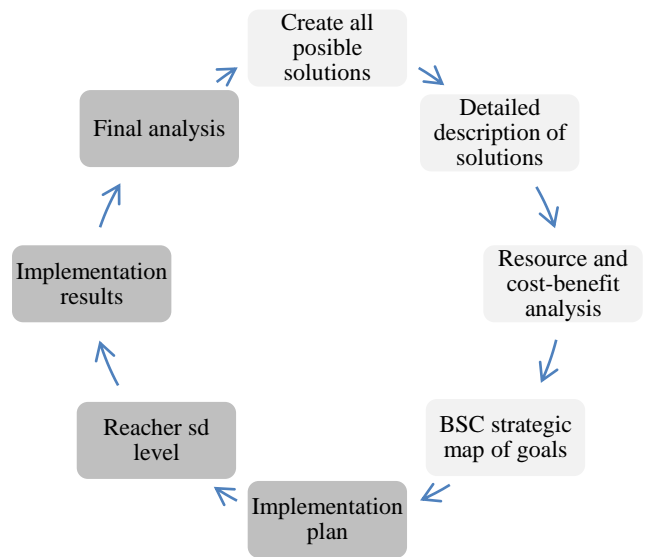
Create all posible solutions

Detailed description of solutions

Resource and cost-benefit analysis

BSC strategic map of goals

Implementation plan

Reacher sd level

Implementation results

Final analysis